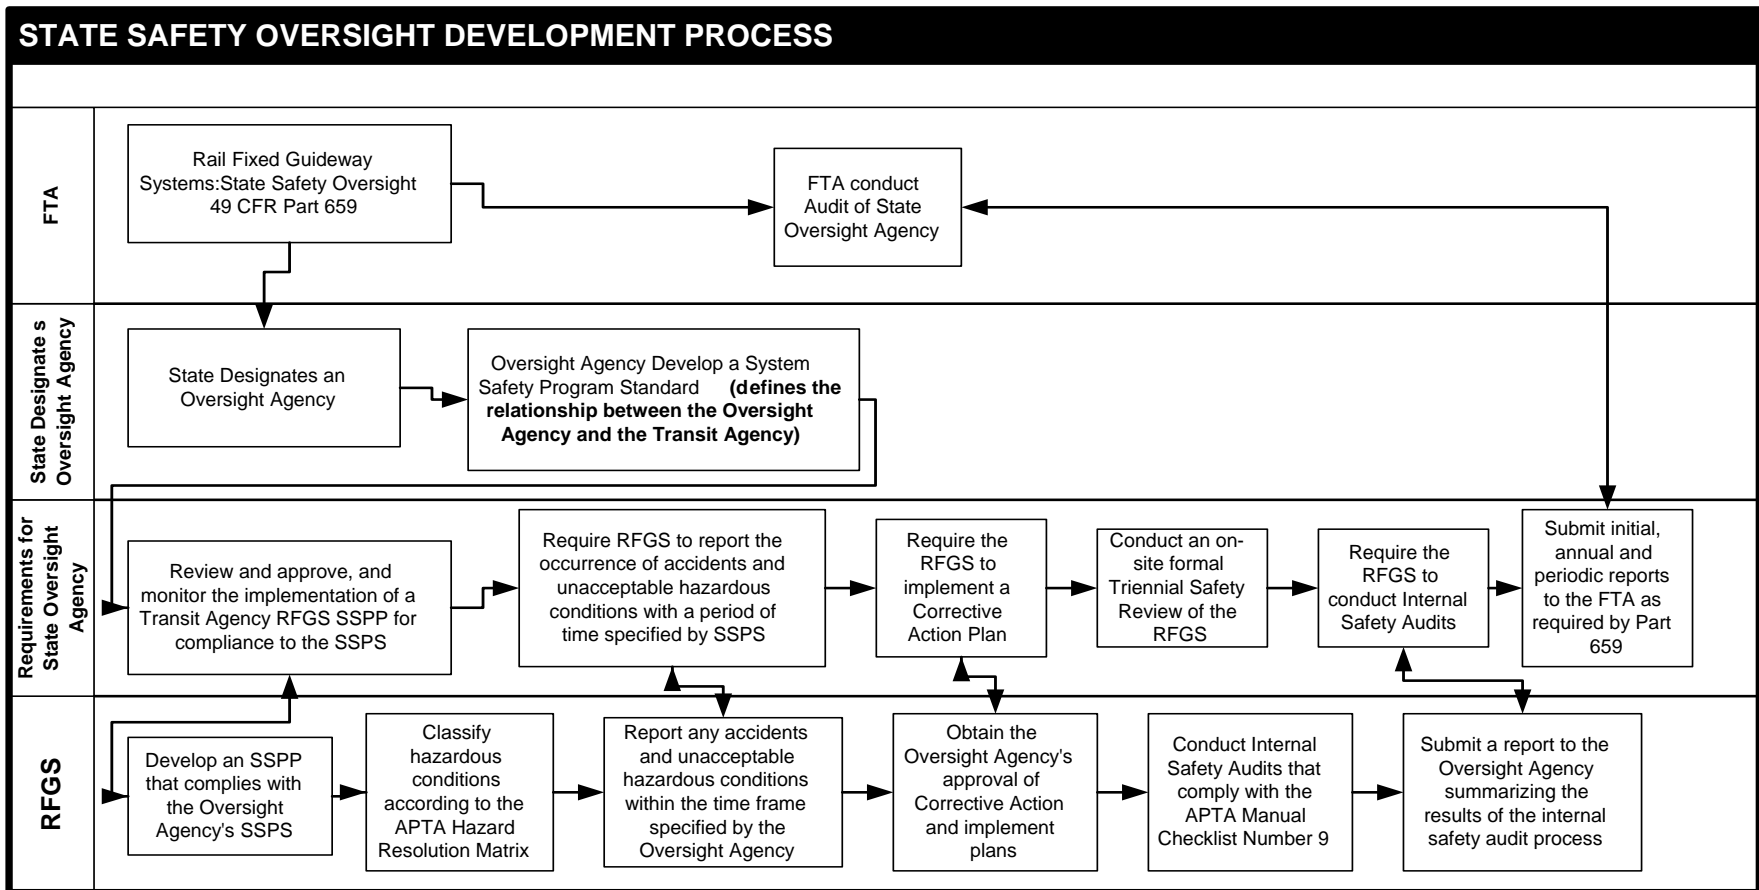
STATE SAFETY OVERSIGHT DEVELOPMENT PROCESS

FTA

Rail Fixed Guideway Systems:State Safety Oversight 49 CFR Part 659

FTA conduct Audit of State Oversight Agency

State Designate s Oversight Agency

State Designates an Oversight Agency

Oversight Agency Develop a System Safety Program Standard **(defines the relationship between the Oversight Agency and the Transit Agency)**

Requirements for State Oversight Agency

Review and approve, and monitor the implementation of a Transit Agency RFGS SSPP for compliance to the SSPS

Require RFGS to report the occurrence of accidents and unacceptable hazardous conditions with a period of time specified by SSPS

Require the RFGS to implement a Corrective Action Plan

Conduct an on-site formal Triennial Safety Review of the RFGS

Require the RFGS to conduct Internal Safety Audits

Submit initial, annual and periodic reports to the FTA as required by Part 659

RFGS

Develop an SSPP that complies with the Oversight Agency's SSPS

Classify hazardous conditions according to the APTA Hazard Resolution Matrix

Report any accidents and unacceptable hazardous conditions within the time frame specified by the Oversight Agency

Obtain the Oversight Agency's approval of Corrective Action and implement plans

Conduct Internal Safety Audits that comply with the APTA Manual Checklist Number 9

Submit a report to the Oversight Agency summarizing the results of the internal safety audit process